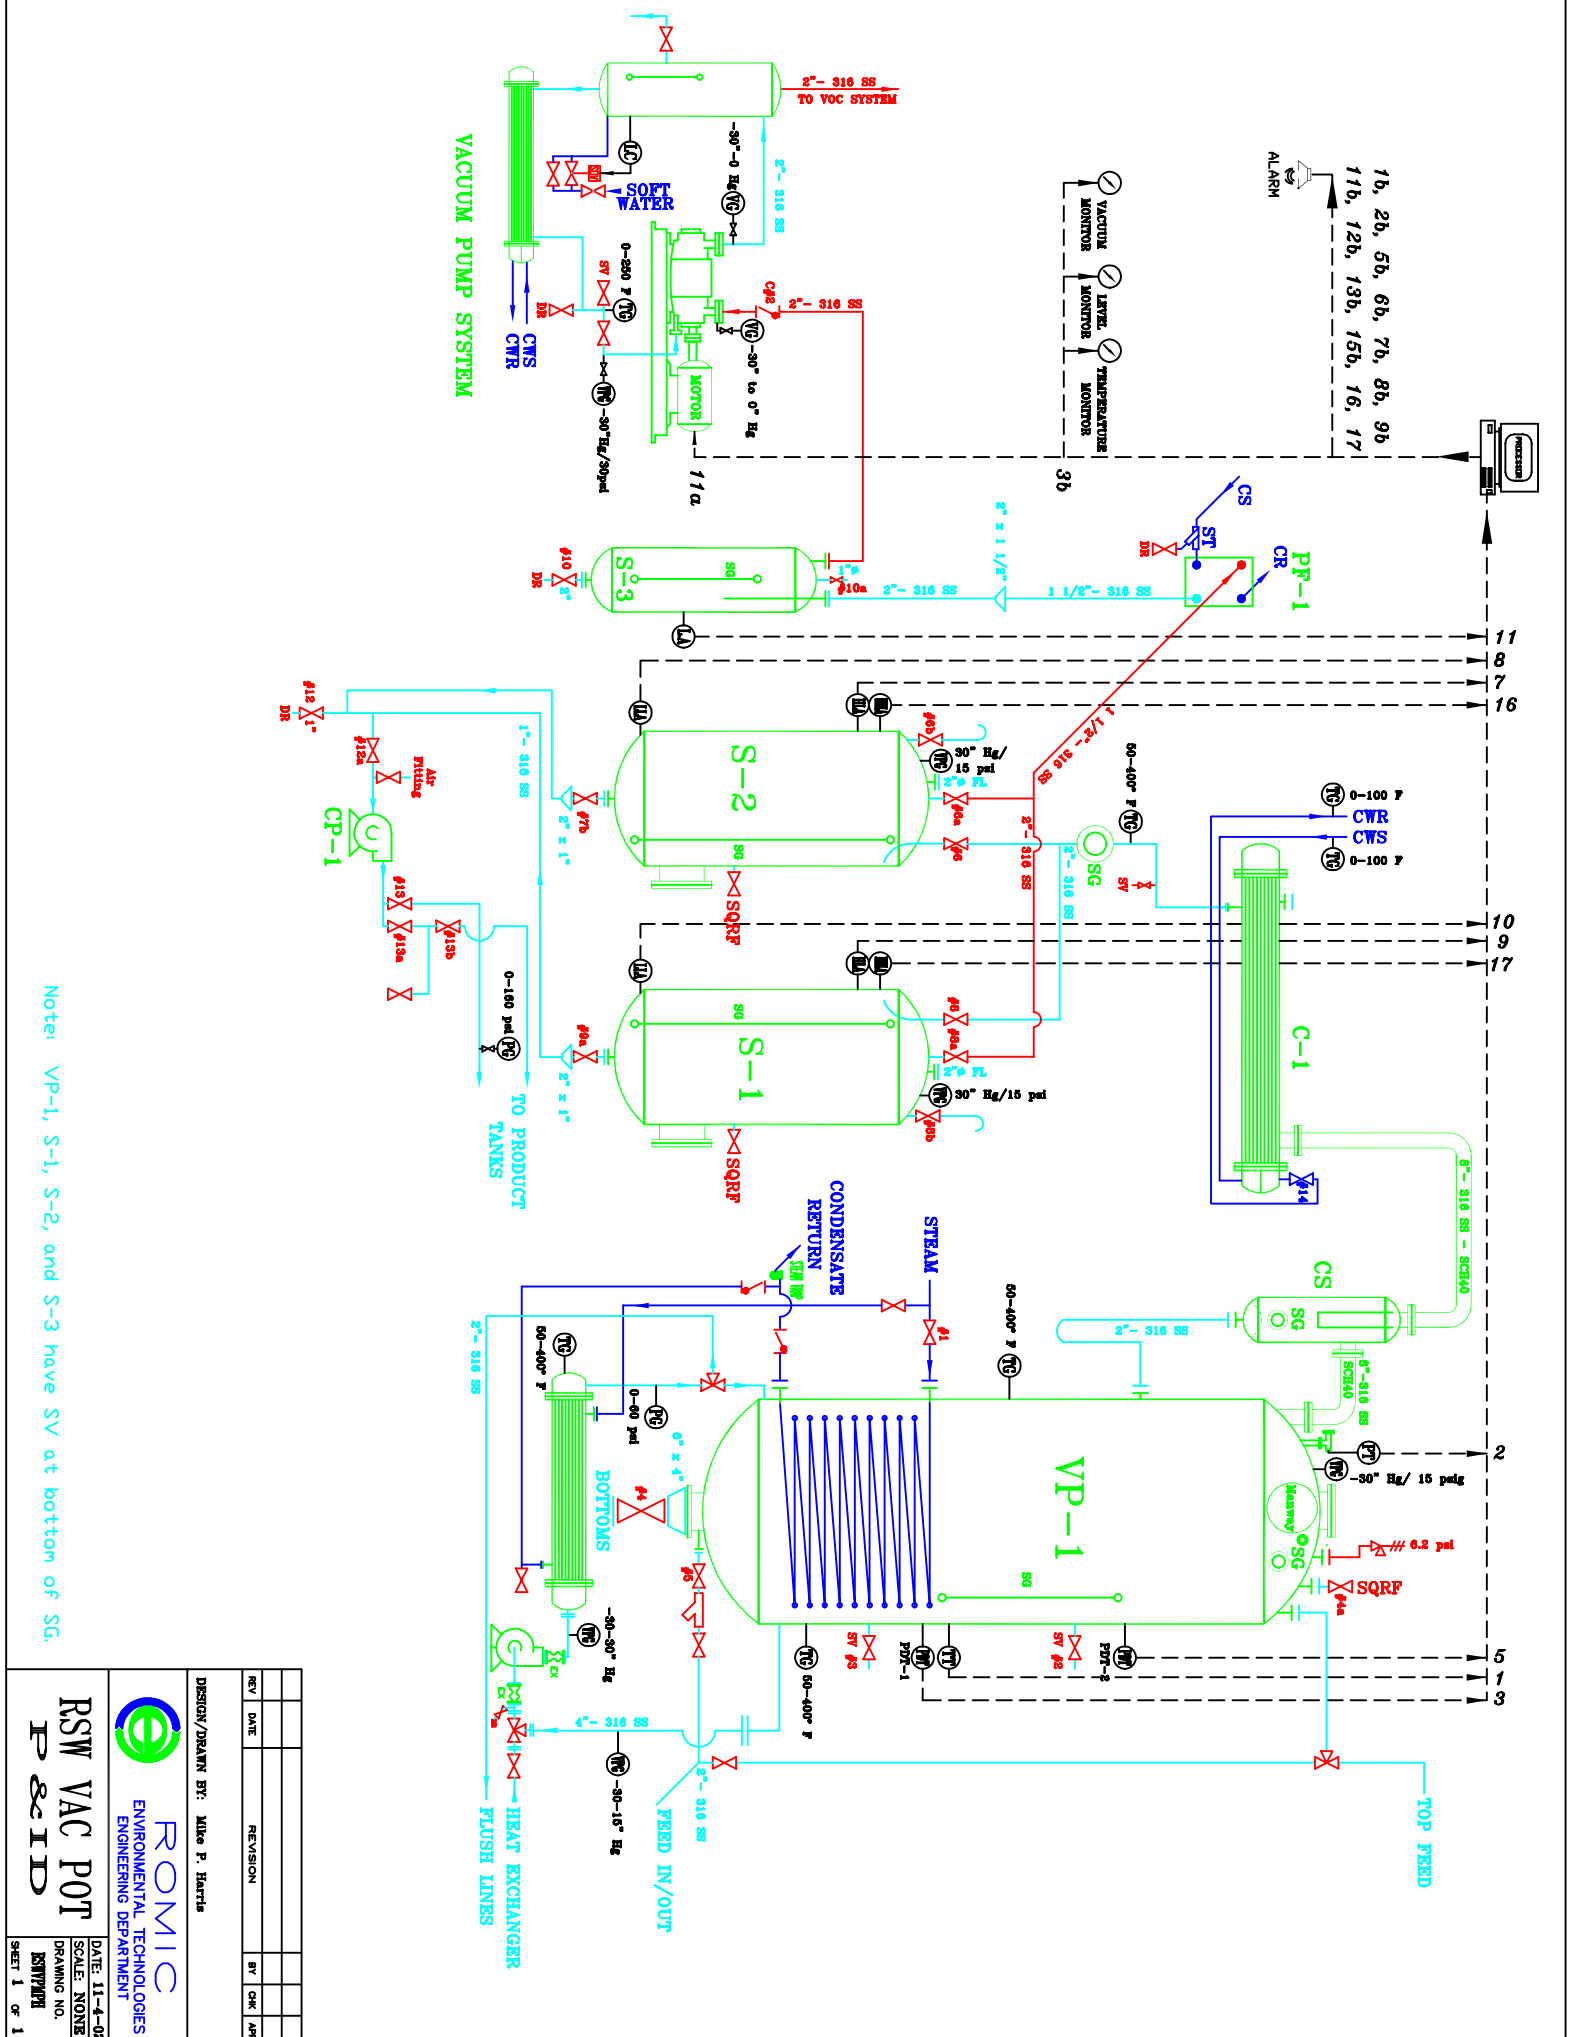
VACUUM PUMP SYSTEM

2"- 316 SS
TO VOC SYSTEM

LC
SOFT WATER
-30"-0 Hg VG
2"- 316 SS
0-250 F TG
SV
DR
CWS
CWR
CS2
2"- 316 SS
VG -30" to 0" Hg
MOTOR
VG -30"Hg/30psi
11a

ALARM
1b, 2b, 5b, 6b, 7b, 8b, 9b
11b, 12b, 13b, 15b, 16, 17
VACUUM MONITOR
LEVEL MONITOR
TEMPERATURE MONITOR
3b
PROCESSOR

CS
ST
DR
CR
PF-1
2" x 1 1/2"
1 1/2"- 316 SS
S-3
SG
#10
DR
2"
1"
#10a
2"- 316 SS
LLA
11
8
7
16

#12
DR
1"
#12a
Air Fitting
CP-1
1"- 316 SS
#7b
2" x 1"
S-2
SG
SQRF
LLA
HLL
HLA
#6b
TG 30" Hg/ 15 psi
2" FL
#6a
#6
1 1/2"- 316 SS
50-400° F TG
SG
SV
2"- 316 SS
2"- 316 SS
TG 0-100 F
CWR
CWS
TG 0-100 F
10
9
17

#13
#13a
#13b
0-160 psi PG
TO PRODUCT TANKS
2" x 1"
#9a
S-1
SG
SQRF
LLA
HLL
HLA
#9
#8a
2" FL
TG 30" Hg/15 psi
#8b
C-1
#14
6"- 316 SS - SCH40

Note: VP-1, S-1, S-2, and S-3 have SV at bottom of SG.

CONDENSATE RETURN
STM TRP
STEAM
#1
50-400° F TG
CS
SG
2"- 316 SS
6"-316 SS SCH40
PT
2
TG -30" Hg/ 15 psig
Manway
SG
6.2 psi
SQRF
#4a
VP-1
SG
2"- 316 SS
50-400° F TG
0-60 psi PG
6" x 4"
#4
BOTTOMS
#5
TG -30-30" Hg
CX
CX
#3
SV #3
TG 50-400° F
PDT-1
TT
SV #2
PDT-2
5
1
3
4"- 316 SS
VG -30-15" Hg
2"- 316 SS
FEED IN/OUT
FLUSH LINES
HEAT EXCHANGER
TOP FEED

REV | DATE | REVISION | BY | CHK | APP
DESIGN/DRAWN BY: Mike P. Harris
ROMIC
ENVIRONMENTAL TECHNOLOGIES
ENGINEERING DEPARTMENT
RSW VAC POT
P&ID
DATE: 11-4-0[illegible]
SCALE: NONE
DRAWING NO.
RSWVPPID
SHEET 1 OF 1